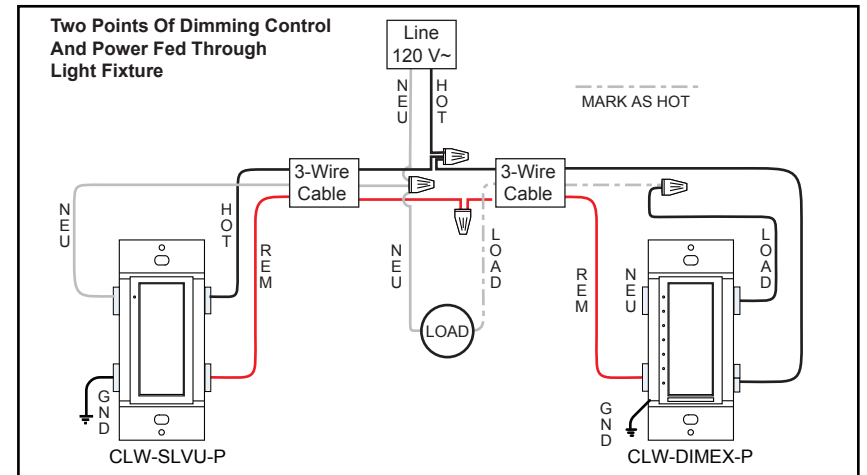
Two Points Of Dimming Control
And Power Fed Through
Light Fixture

Line
120 V~

NEU
HOT

MARK AS HOT

3-Wire
Cable

3-Wire
Cable

NEU
HOT
REM
NEU
LOAD
LOAD
REM
NEU
LOAD

GND
GND

CLW-SLVU-P
CLW-DIMEX-P